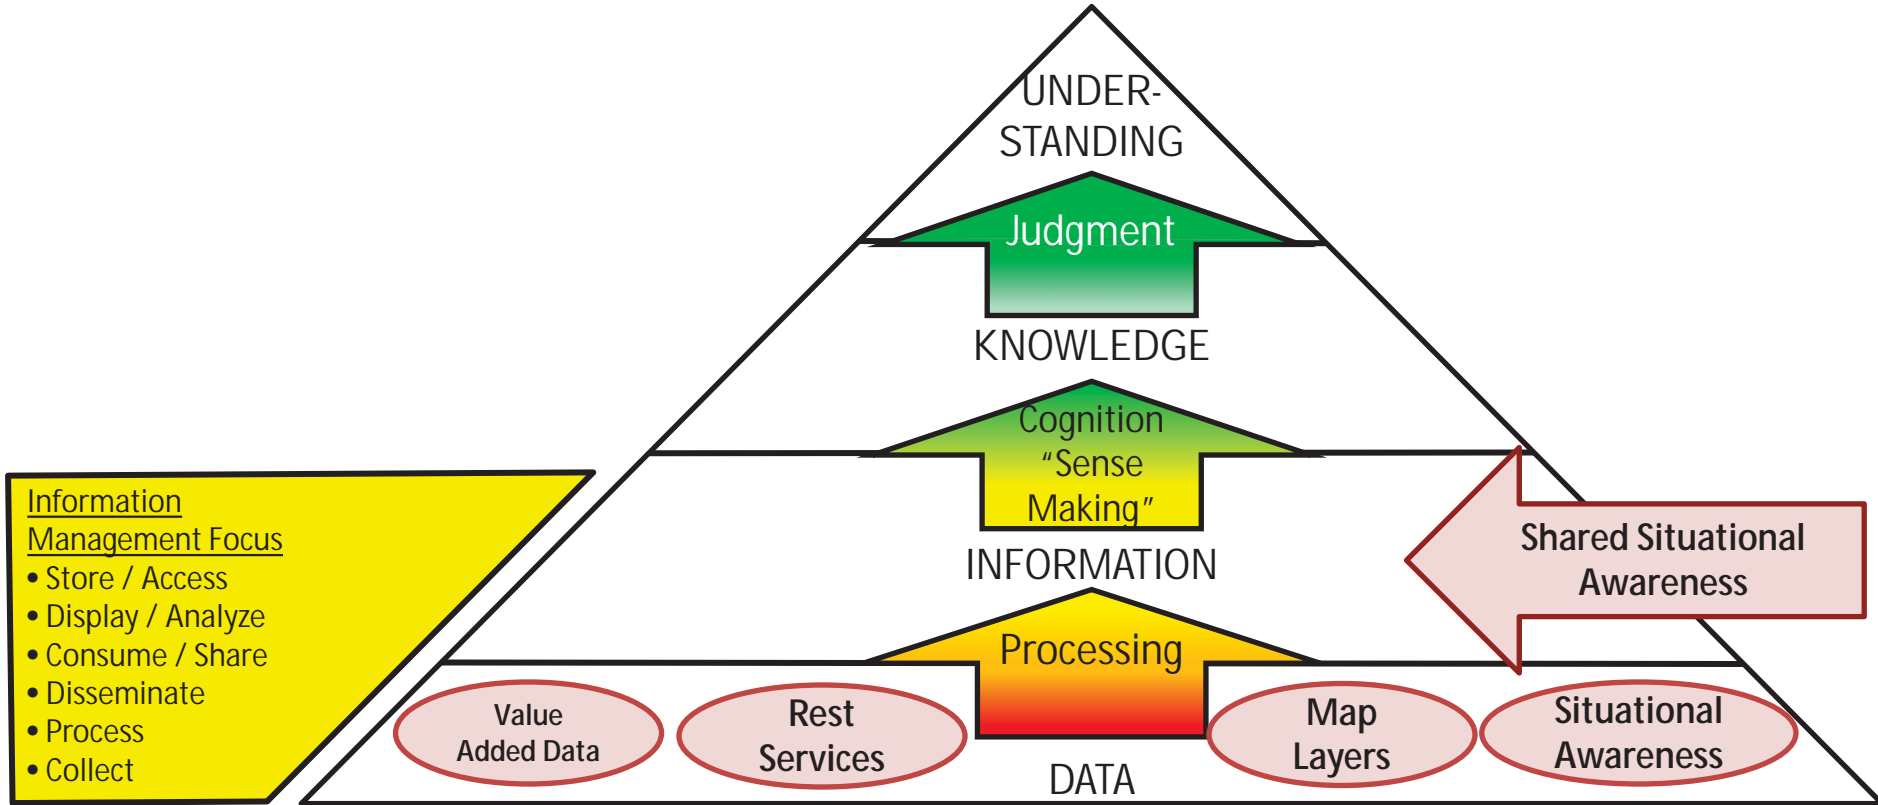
UNDER-
STANDING

Judgment

KNOWLEDGE

Cognition
"Sense
Making"

INFORMATION

Shared Situational Awareness

Processing

DATA

Information Management Focus
• Store / Access
• Display / Analyze
• Consume / Share
• Disseminate
• Process
• Collect

Value Added Data

Rest Services

Map Layers

Situational Awareness